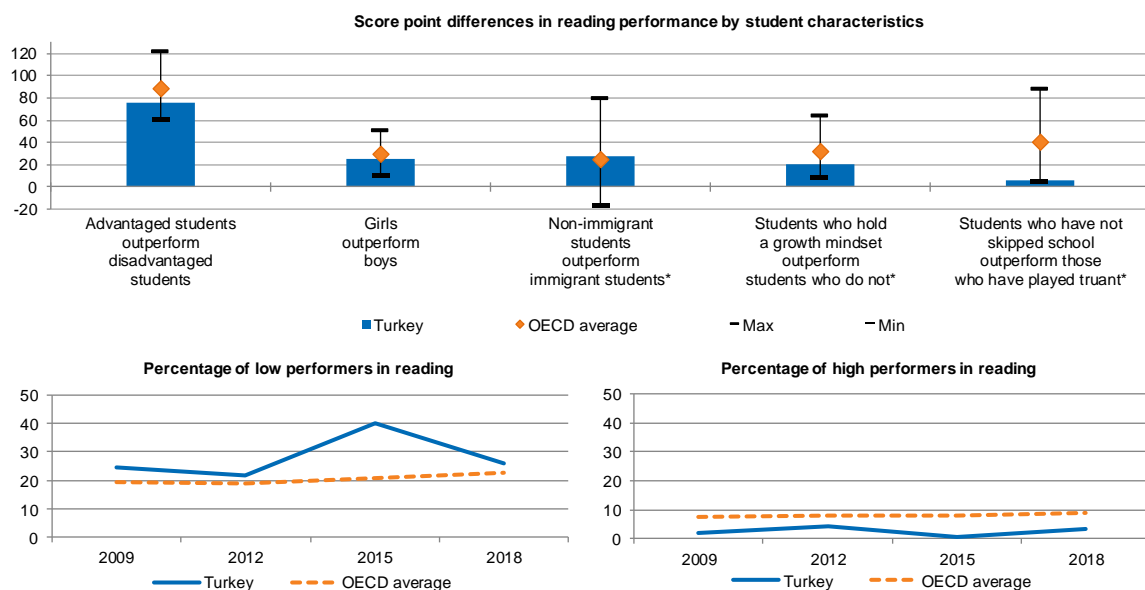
Score point differences in reading performance by student characteristics

120
100
80
60
40
20
0
-20

Advantaged students outperform disadvantaged students

Girls outperform boys

Non-immigrant students outperform immigrant students*

Students who hold a growth mindset outperform students who do not*

Students who have not skipped school outperform those who have played truant*

Turkey
OECD average
Max
Min

Percentage of low performers in reading

50
40
30
20
10
0

2009
2012
2015
2018

Turkey
OECD average

Percentage of high performers in reading

50
40
30
20
10
0

2009
2012
2015
2018

Turkey
OECD average